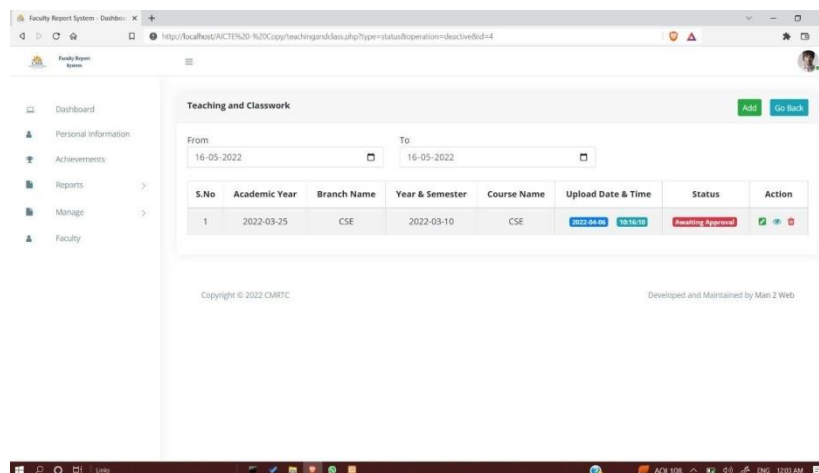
Faculty Report System - Dashbo ×

http://localhost/AICTE%20-%20Copy/teachingandclass.php?type=status&operation=deactive&id=4

Faculty Report System

Dashboard
Personal Information
Achievements
Reports
Manage
Faculty

Teaching and Classwork

Add
Go Back

From
16-05-2022

To
16-05-2022

| S.No | Academic Year | Branch Name | Year & Semester | Course Name | Upload Date & Time | Status | Action |
|---|---|---|---|---|---|---|---|
| 1 | 2022-03-25 | CSE | 2022-03-10 | CSE | 2022-04-06 10:16:10 | Awaiting Approval | |

Copyright © 2022 CMRTC

Developed and Maintained by Man 2 Web

AQI 108 ENG 12:03 AM